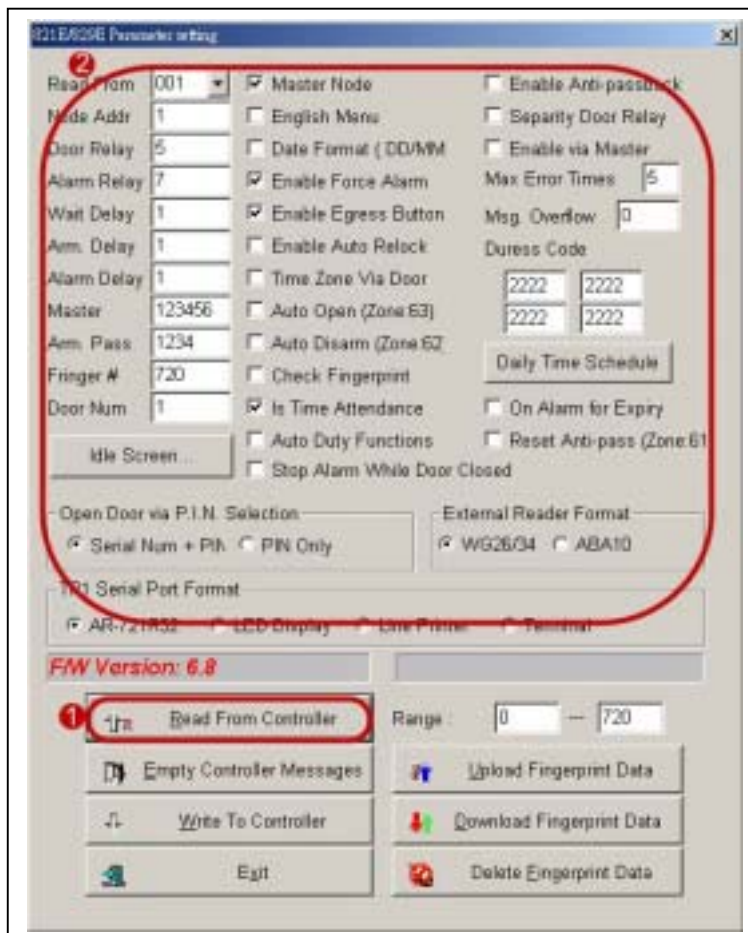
821E/828E Parameter setting

2

Read From 001

Node Addr 1

Door Relay 5

Alarm Relay 7

Wait Delay 1

Arm. Delay 1

Alarm Delay 1

Master 123456

Arm. Pass 1234

Fringer # 720

Door Num 1

Idle Screen...

☑ Master Node

☐ English Menu

☐ Date Format ( DD/MM

☑ Enable Force Alarm

☑ Enable Egress Button

☐ Enable Auto Relock

☐ Time Zone Via Door

☐ Auto Open (Zone 63)

☐ Auto Disarm (Zone 62

☐ Check Fingerprint

☑ Is Time Attendance

☐ Auto Duty Functions

☐ Stop Alarm While Door Closed

☐ Enable Anti-passback

☐ Separaty Door Relay

☐ Enable via Master

Max Error Times 5

Msg. Overflow 0

Duress Code

2222 2222

2222 2222

Daily Time Schedule

☐ On Alarm for Expiry

☐ Reset Anti-pass (Zone:61

Open Door via P.I.N. Selection

◉ Serial Num + PIN ○ PIN Only

External Reader Format

◉ WG26/34 ○ ABA10

TR1 Serial Port Format

◉ AR-721RS2 ○ LED Display ○ Line Printer ○ Terminal

F/W Version: 6.8

1 Read From Controller

Empty Controller Messages

Write To Controller

Exit

Range : 0 — 720

Upload Fingerprint Data

Download Fingerprint Data

Delete Fingerprint Data